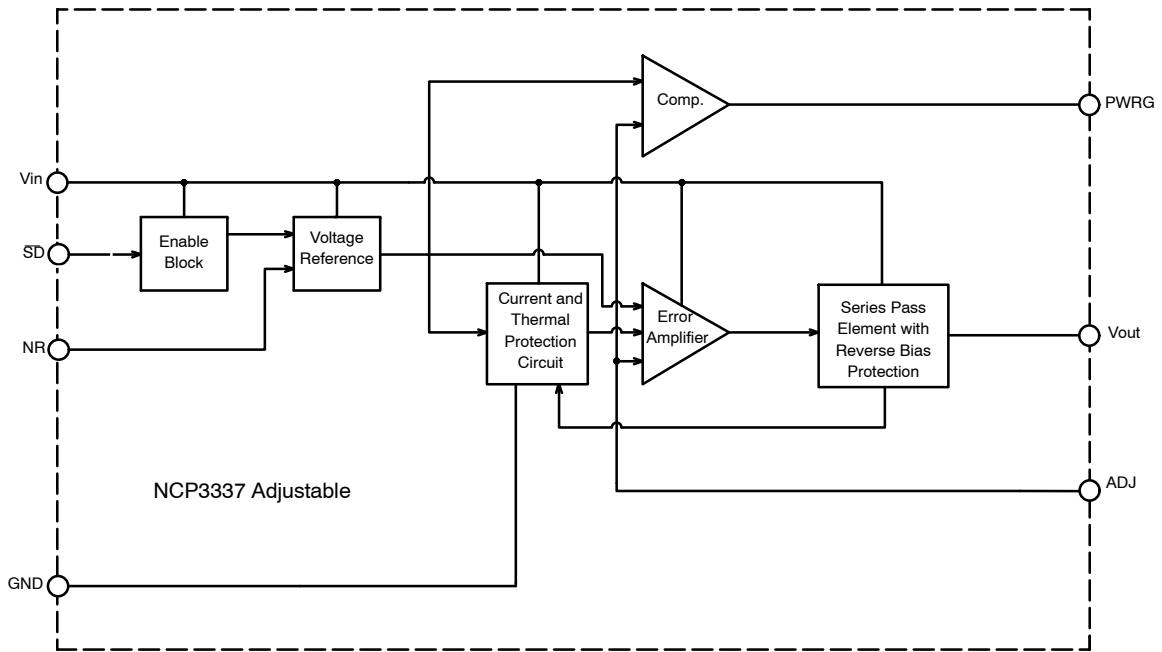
Comp.

PWRG

Vin

$\overline{SD}$

Enable Block

Voltage Reference

Current and Thermal Protection Circuit

Error Amplifier

Series Pass Element with Reverse Bias Protection

NR

Vout

ADJ

NCP3337 Adjustable

GND